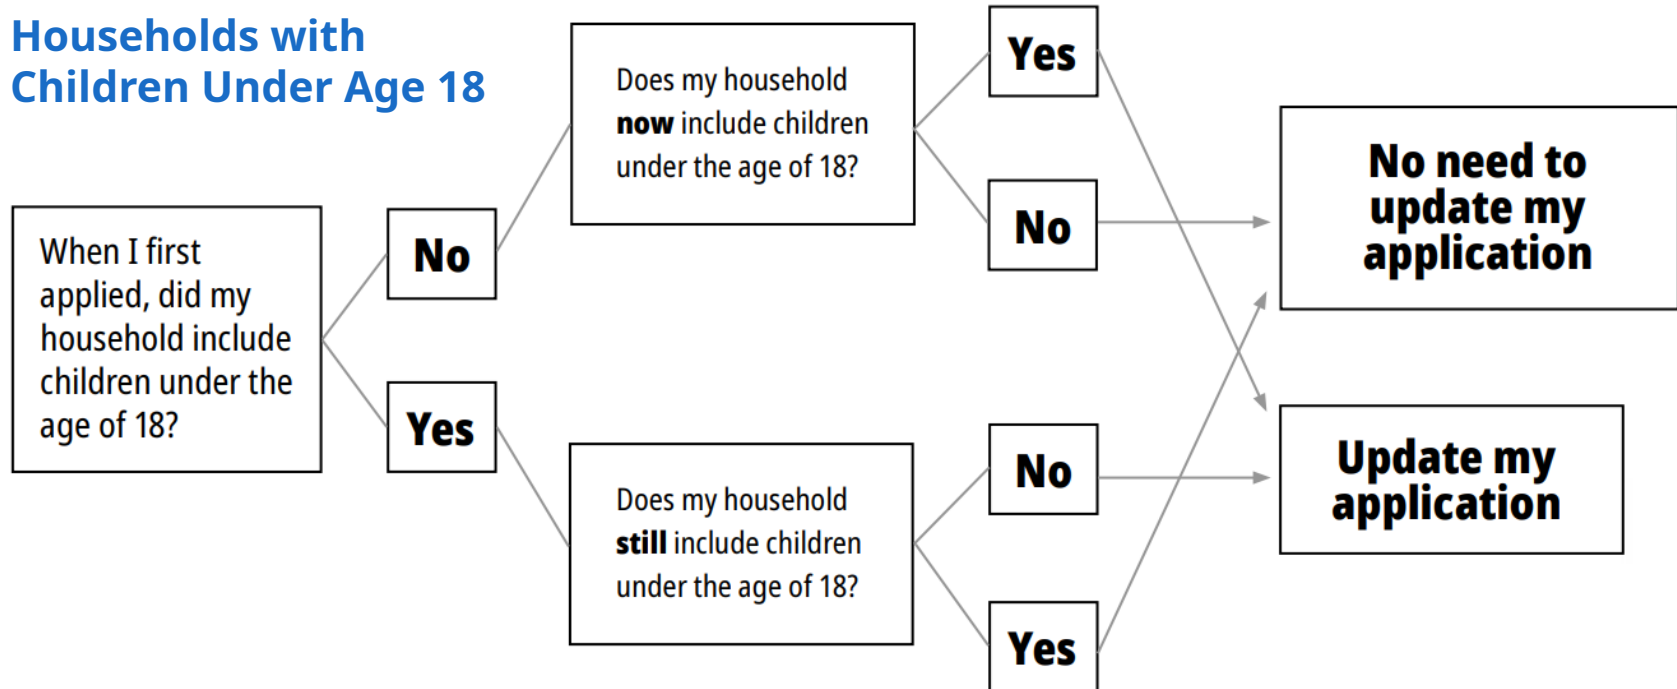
Households with Children Under Age 18

When I first applied, did my household include children under the age of 18?

No

Yes

Does my household **now** include children under the age of 18?

Yes

No

Does my household **still** include children under the age of 18?

No

Yes

No need to update my application

Update my application